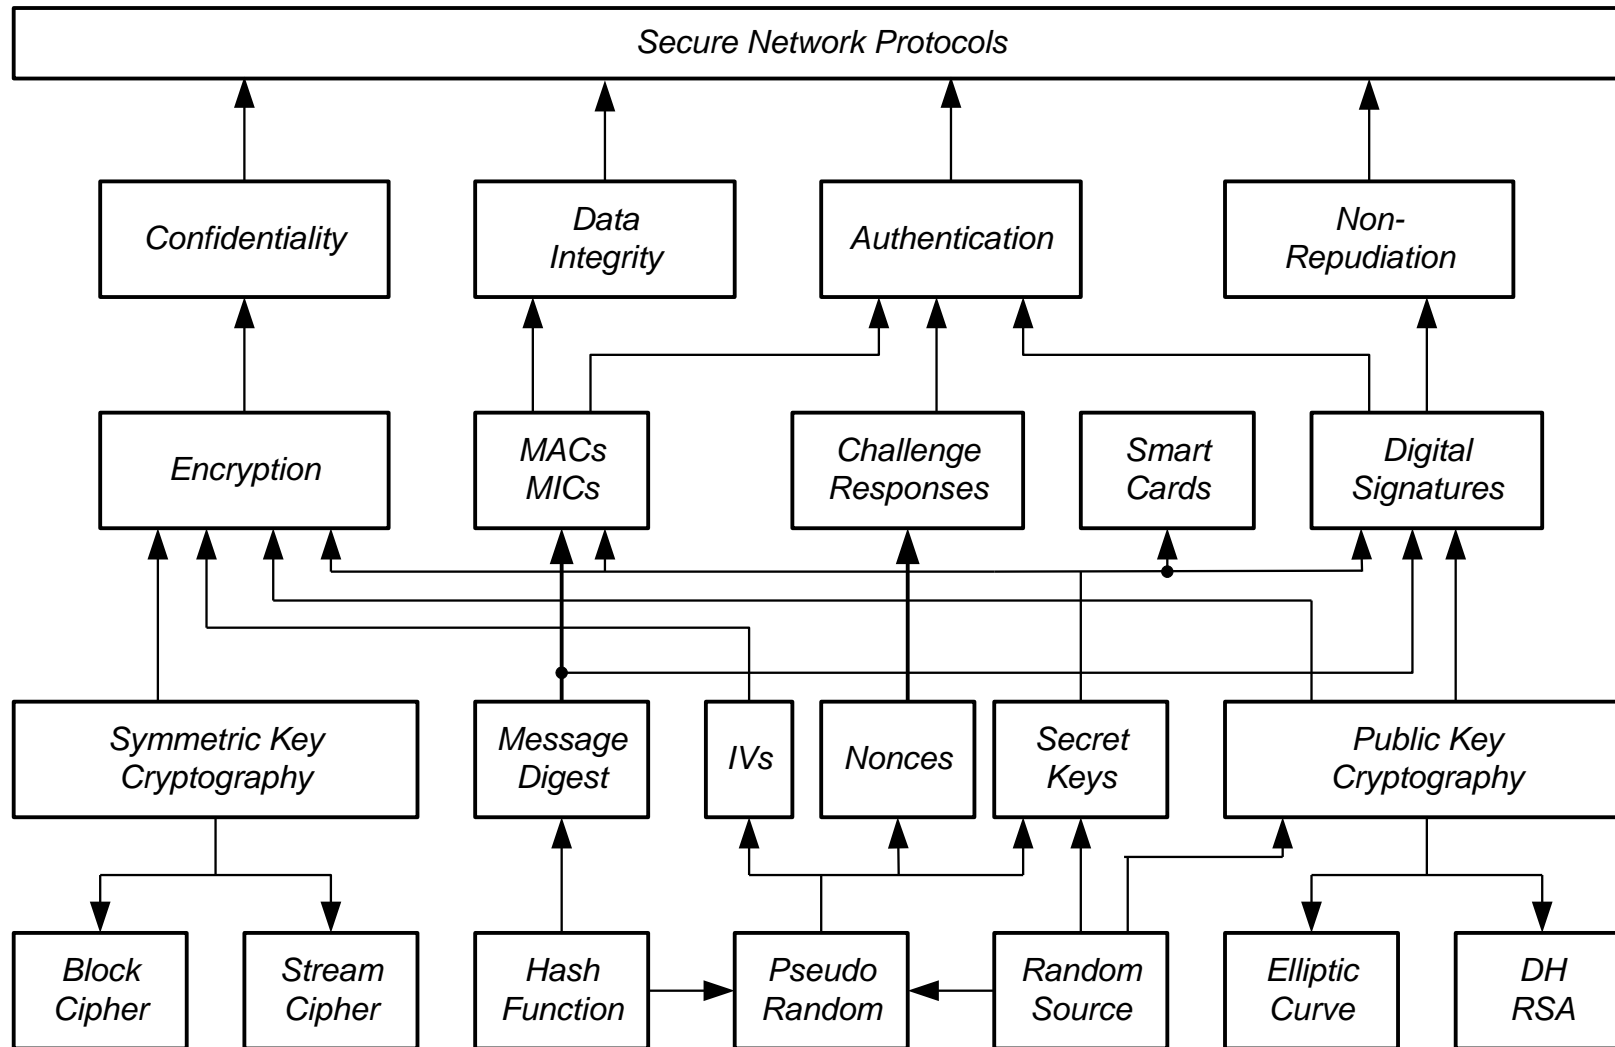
Secure Network Protocols

Confidentiality

Data Integrity

Authentication

Non-Repudiation

Encryption

MACs MICs

Challenge Responses

Smart Cards

Digital Signatures

Symmetric Key Cryptography

Message Digest

IVs

Nonces

Secret Keys

Public Key Cryptography

Block Cipher

Stream Cipher

Hash Function

Pseudo Random

Random Source

Elliptic Curve

DH RSA